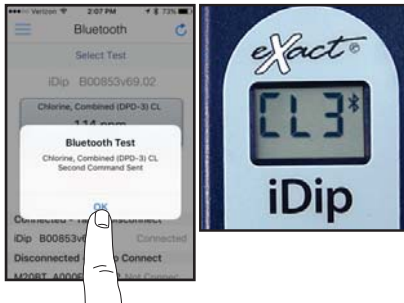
Verizon 2:07 PM 73%

Bluetooth

Select Test

iDip B00853v69.02

Chlorine, Combined (DPD-3) CL

1.14 ppm

Bluetooth Test

Chlorine, Combined (DPD-3) CL
Second Command Sent

OK

Connected - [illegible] Disconnect

iDip B00853v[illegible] Connected

Disconnected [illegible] Connect

M20BT A000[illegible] Not Connec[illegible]

eXact®

CL3

iDip